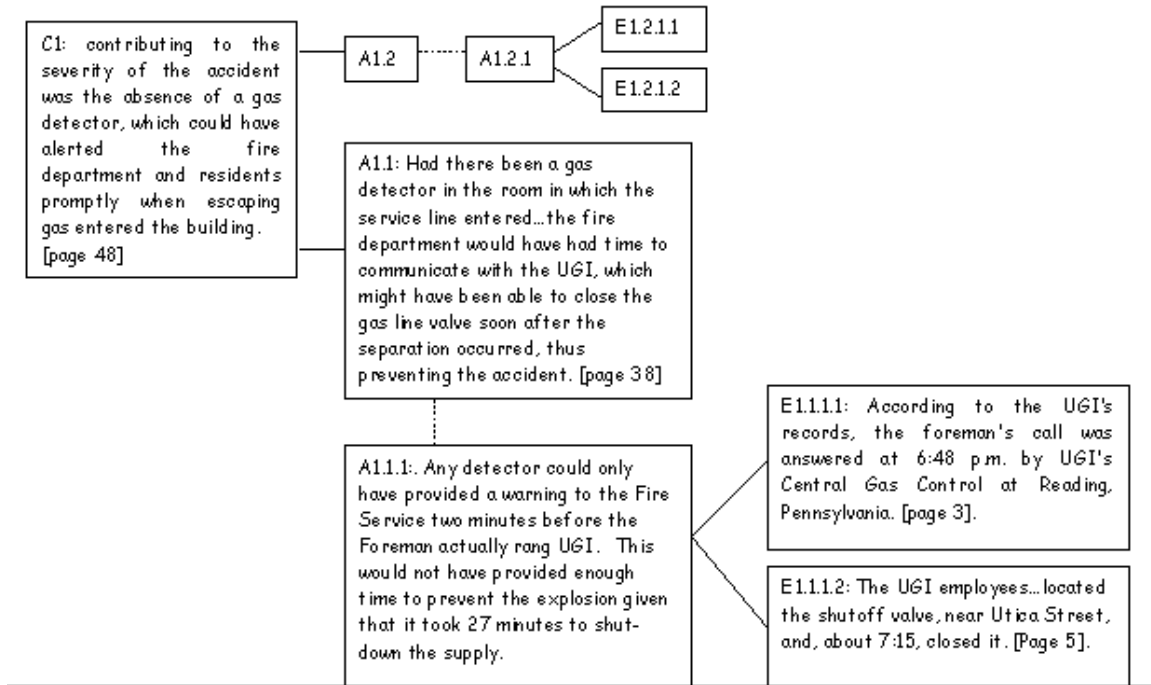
C1: contributing to the severity of the accident was the absence of a gas detector, which could have alerted the fire department and residents promptly when escaping gas entered the building. [page 48]

A1.2

A1.2.1

E1.2.1.1

E1.2.1.2

A1.1: Had there been a gas detector in the room in which the service line entered…the fire department would have had time to communicate with the UGI, which might have been able to close the gas line valve soon after the separation occurred, thus preventing the accident. [page 38]

A1.1.1:. Any detector could only have provided a warning to the Fire Service two minutes before the Foreman actually rang UGI. This would not have provided enough time to prevent the explosion given that it took 27 minutes to shutdown the supply.

E1.1.1.1: According to the UGI's records, the foreman's call was answered at 6:48 p.m. by UGI's Central Gas Control at Reading, Pennsylvania. [page 3].

E1.1.1.2: The UGI employees…located the shutoff valve, near Utica Street, and, about 7:15, closed it. [Page 5].